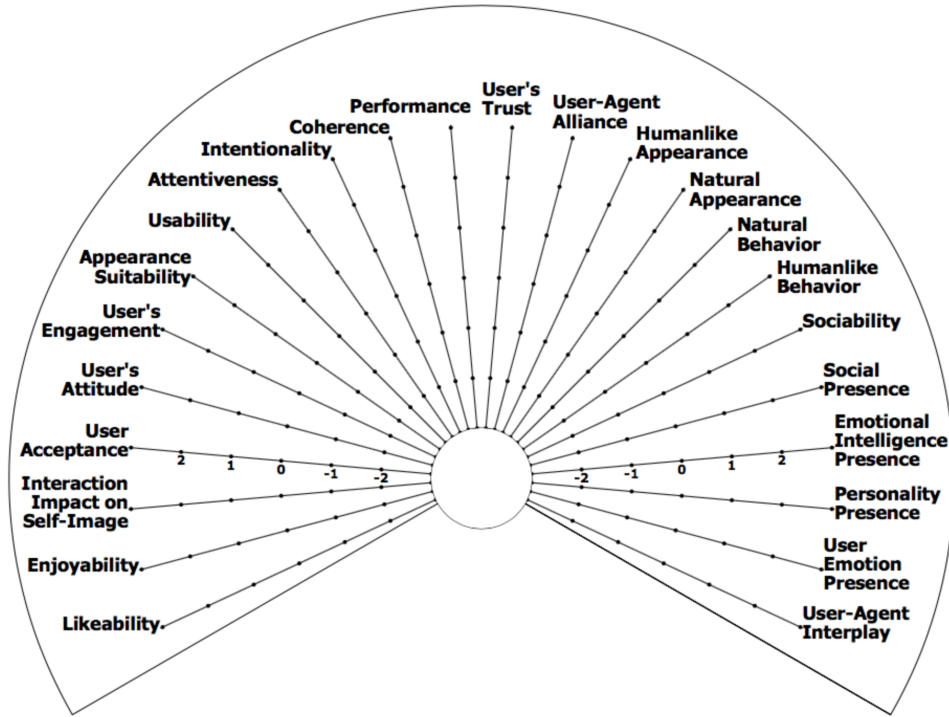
Performance
User's Trust
User-Agent Alliance
Coherence
Intentionality
Humanlike Appearance
Attentiveness
Natural Appearance
Usability
Natural Behavior
Appearance Suitability
Humanlike Behavior
User's Engagement
Sociability
User's Attitude
Social Presence
User Acceptance
2 1 0 -1 -2
-2 -1 0 1 2
Emotional Intelligence Presence
Interaction Impact on Self-Image
Personality Presence
Enjoyability
User Emotion Presence
Likeability
User-Agent Interplay